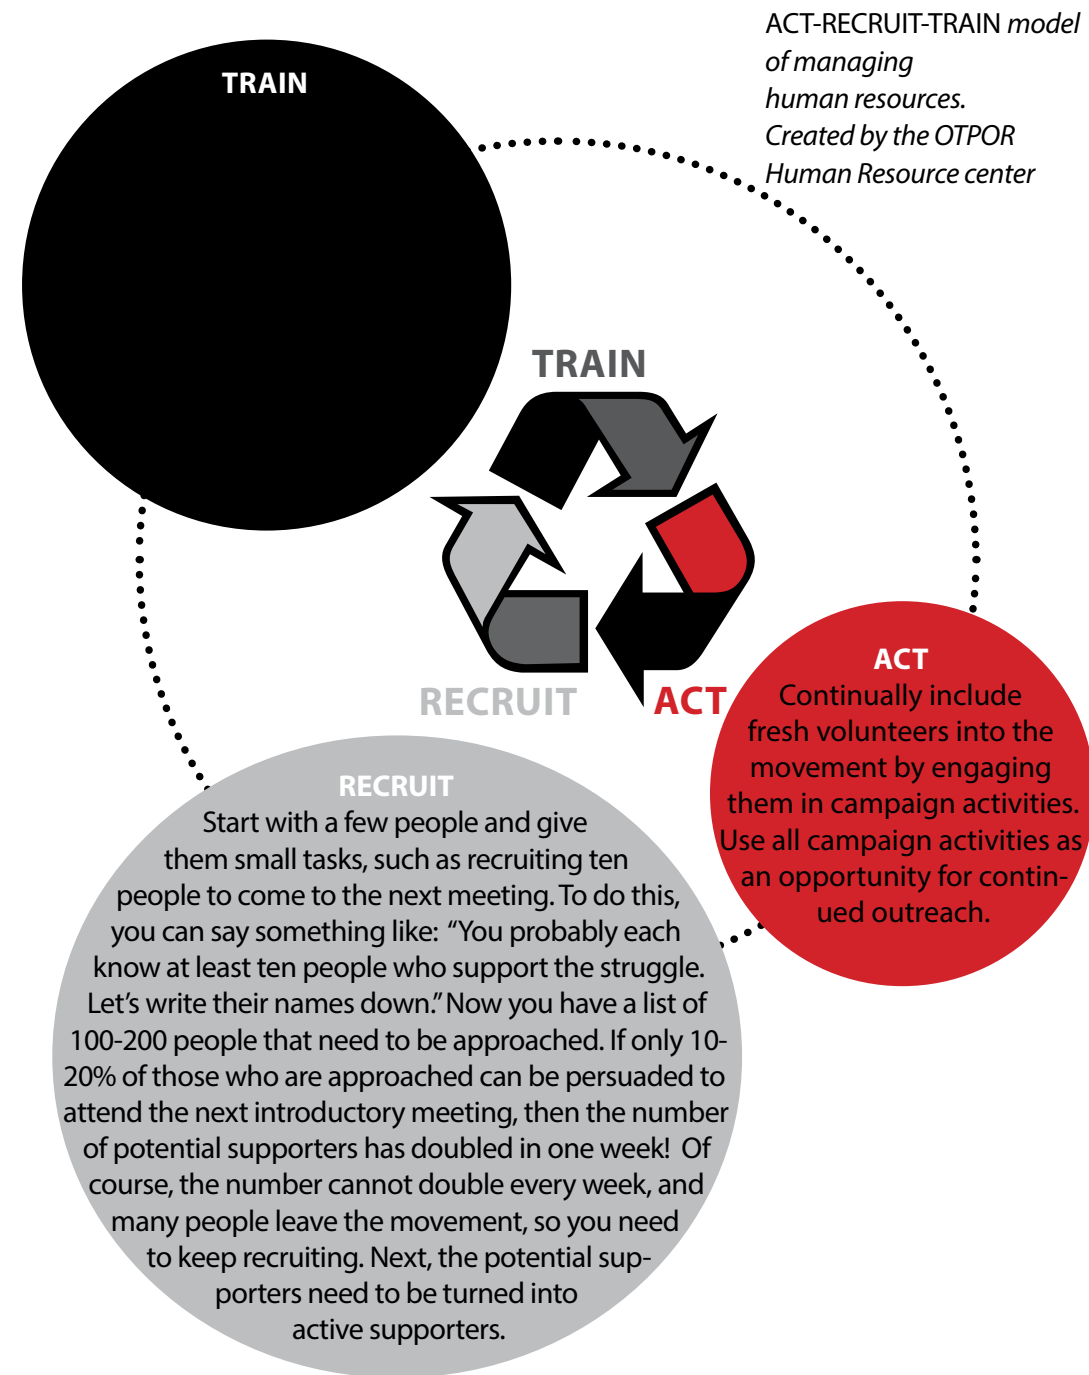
ACT-RECRUIT-TRAIN model of managing human resources. Created by the OTPOR Human Resource center

TRAIN

TRAIN

RECRUIT

ACT

ACT
Continually include fresh volunteers into the movement by engaging them in campaign activities. Use all campaign activities as an opportunity for continued outreach.

RECRUIT
Start with a few people and give them small tasks, such as recruiting ten people to come to the next meeting. To do this, you can say something like: "You probably each know at least ten people who support the struggle. Let's write their names down." Now you have a list of 100-200 people that need to be approached. If only 10-20% of those who are approached can be persuaded to attend the next introductory meeting, then the number of potential supporters has doubled in one week! Of course, the number cannot double every week, and many people leave the movement, so you need to keep recruiting. Next, the potential supporters need to be turned into active supporters.